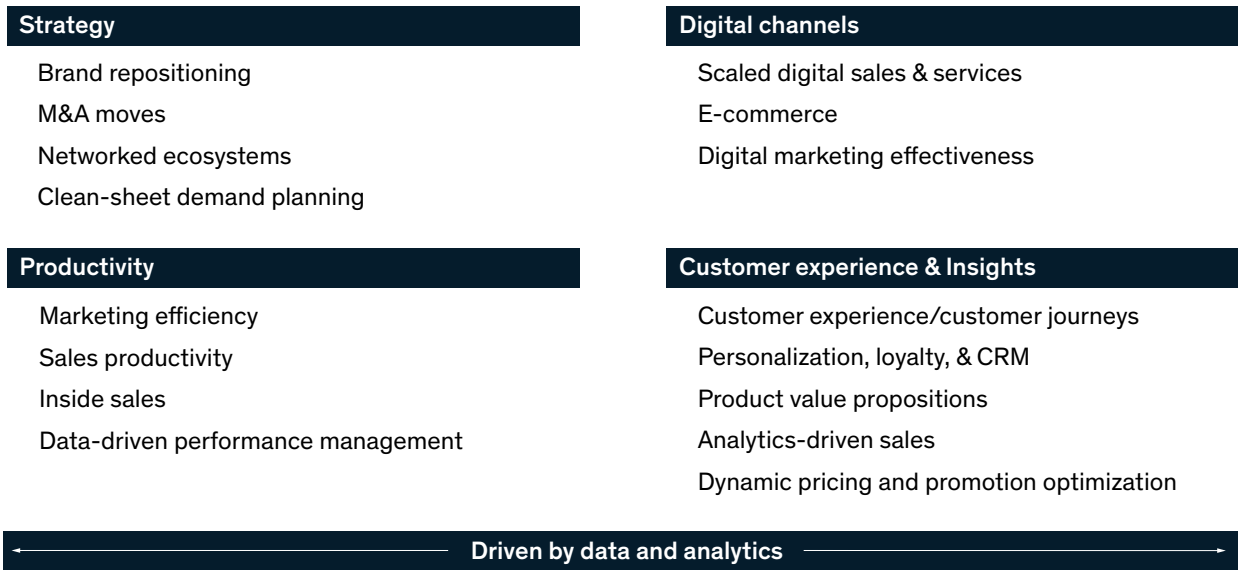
Strategy

Brand repositioning

M&A moves

Networked ecosystems

Clean-sheet demand planning

Digital channels

Scaled digital sales & services

E-commerce

Digital marketing effectiveness

Productivity

Marketing efficiency

Sales productivity

Inside sales

Data-driven performance management

Customer experience & Insights

Customer experience/customer journeys

Personalization, loyalty, & CRM

Product value propositions

Analytics-driven sales

Dynamic pricing and promotion optimization

Driven by data and analytics